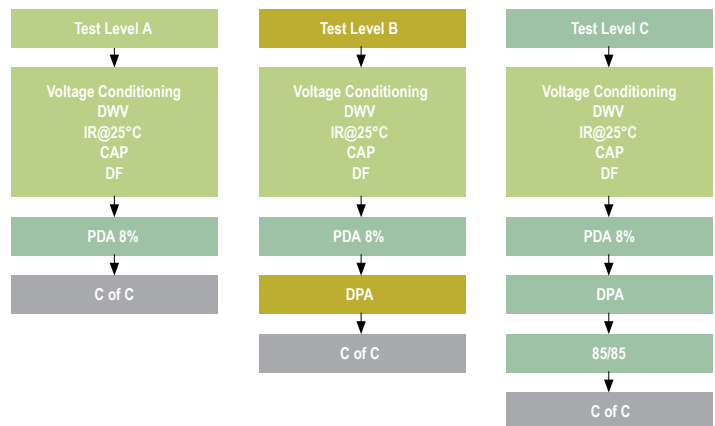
Test Level A

Voltage Conditioning
DWV
IR@25°C
CAP
DF

PDA 8%

C of C

Test Level B

Voltage Conditioning
DWV
IR@25°C
CAP
DF

PDA 8%

DPA

C of C

Test Level C

Voltage Conditioning
DWV
IR@25°C
CAP
DF

PDA 8%

DPA

85/85

C of C